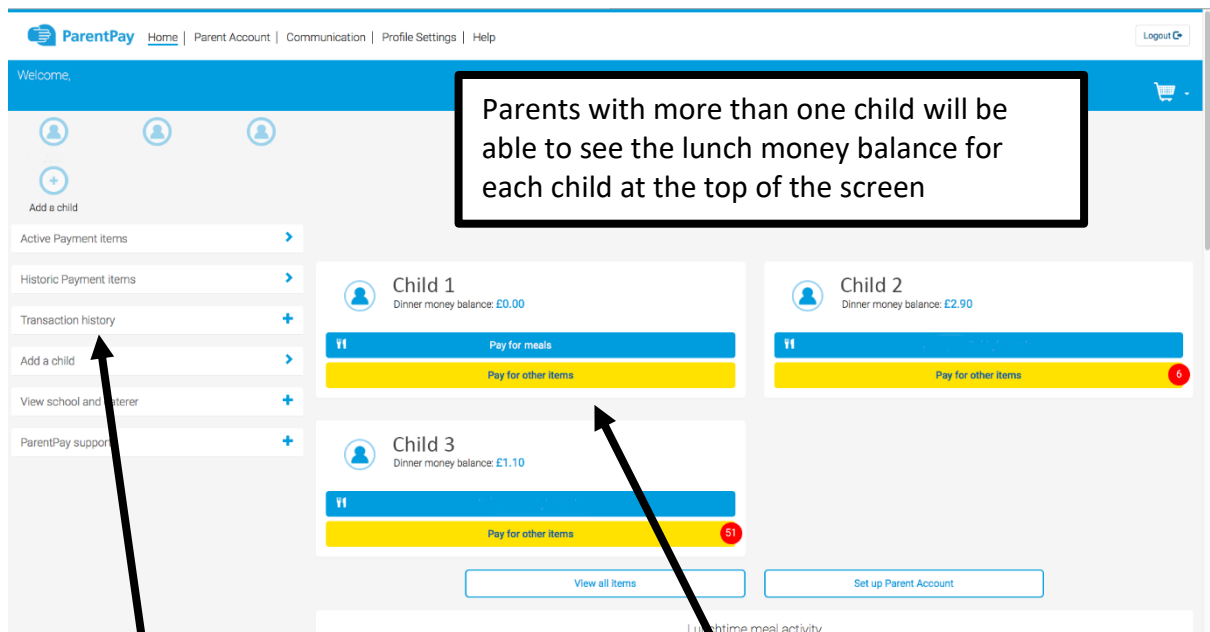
ParentPay Home | Parent Account | Communication | Profile Settings | Help

Logout

Welcome,

Parents with more than one child will be able to see the lunch money balance for each child at the top of the screen

Add a child

Active Payment items

Historic Payment items

Transaction history

Add a child

View school and caterer

ParentPay support

Child 1
Dinner money balance: £0.00

Pay for meals

Pay for other items

Child 2
Dinner money balance: £2.90

Pay for other items

6

Child 3
Dinner money balance: £1.10

Pay for other items

51

View all items

Set up Parent Account

Lunchtime meal activity